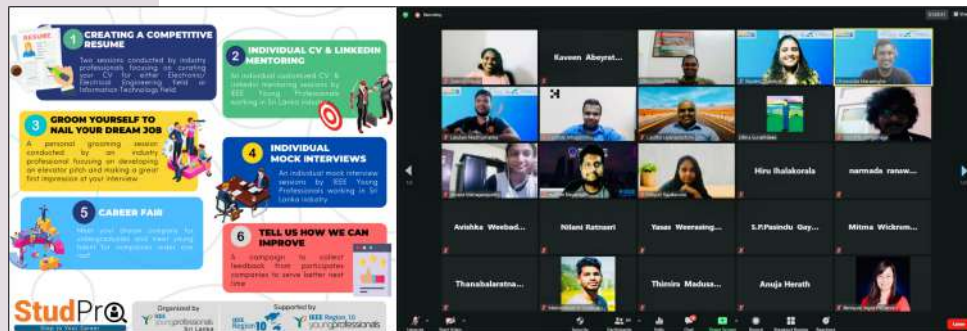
RESUME

1 CREATING A COMPETITIVE RESUME

Two sessions conducted by industry professionals focusing on curating your CV for either Electronic/ Electrical Engineering field or Information Technology field

2 INDIVIDUAL CV & LINKEDIN MENTORING

An individual customized CV & LinkedIn mentoring sessions by IEEE Young Professionals working in Sri Lanka industry

3 GROOM YOURSELF TO NAIL YOUR DREAM JOB

A personal grooming session conducted by an industry professional focusing on developing an elevator pitch and making a great first impression at your interview

4 INDIVIDUAL MOCK INTERVIEWS

An individual mock interview sessions by IEEE Young Professionals working in Sri Lanka industry

5 CAREER FAIR

Meet your dream company for undergraduates and meet young talent for companies under one roof

6 TELL US HOW WE CAN IMPROVE

A campaign to collect feedback from participants companies to serve better next time

StudPro

Step in Your Career

Organized by IEEE young professionals Sri Lanka

Supported by IEEE Region 10 IEEE Region 10 young professionals

Kaveen Abeyrat...

Hiru Ihalakorala

narmada ranaw...

Avishka Weebad...

Nilani Ratnasri

Yasas Weerasing...

S.P.Pasindu Guy...

Mitma Wickrem...

Thanabalaratna...

Thinira Madusa...

Anuja Herath

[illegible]